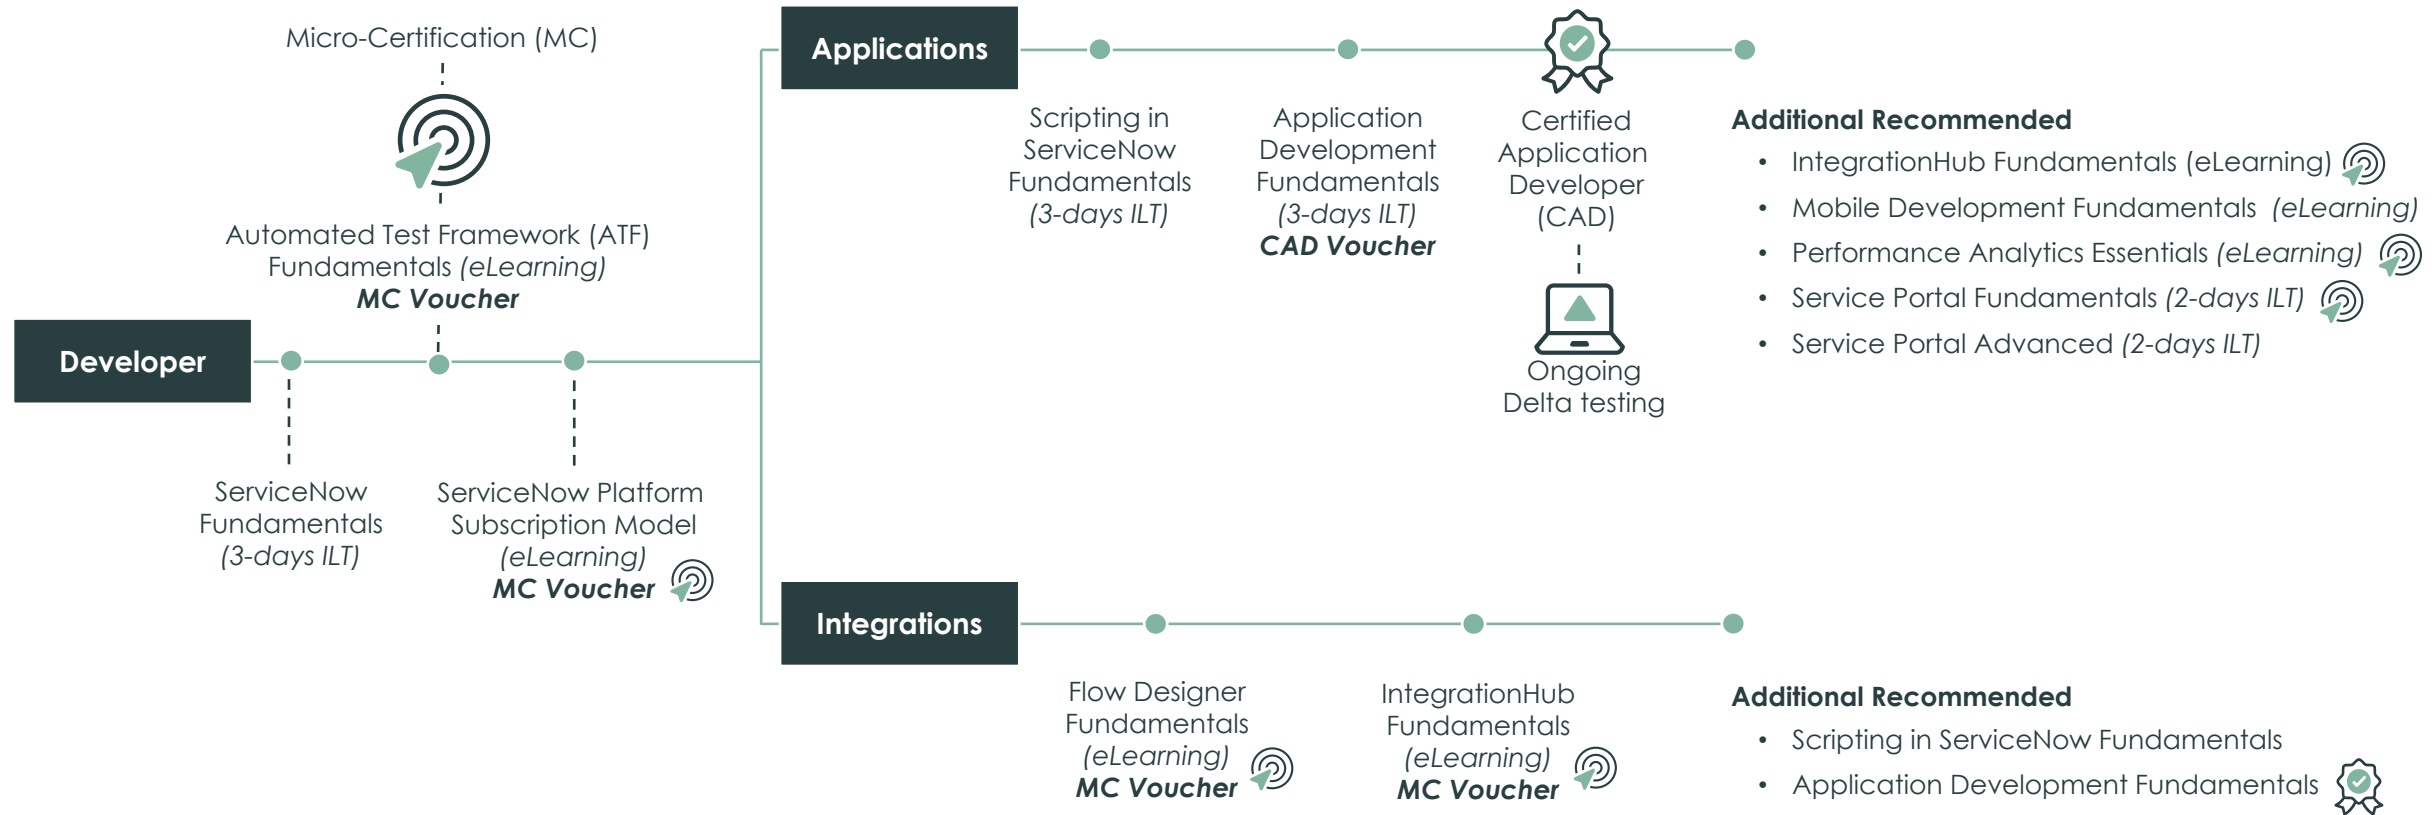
Micro-Certification (MC)

Automated Test Framework (ATF) Fundamentals *(eLearning)*
**MC Voucher**

Developer

ServiceNow Fundamentals *(3-days ILT)*

ServiceNow Platform Subscription Model *(eLearning)*
**MC Voucher**

Applications

Scripting in ServiceNow Fundamentals *(3-days ILT)*

Application Development Fundamentals *(3-days ILT)*
**CAD Voucher**

Certified Application Developer (CAD)

Ongoing Delta testing

**Additional Recommended**
• IntegrationHub Fundamentals (eLearning)
• Mobile Development Fundamentals *(eLearning)*
• Performance Analytics Essentials *(eLearning)*
• Service Portal Fundamentals *(2-days ILT)*
• Service Portal Advanced *(2-days ILT)*

Integrations

Flow Designer Fundamentals *(eLearning)*
**MC Voucher**

IntegrationHub Fundamentals *(eLearning)*
**MC Voucher**

**Additional Recommended**
• Scripting in ServiceNow Fundamentals
• Application Development Fundamentals